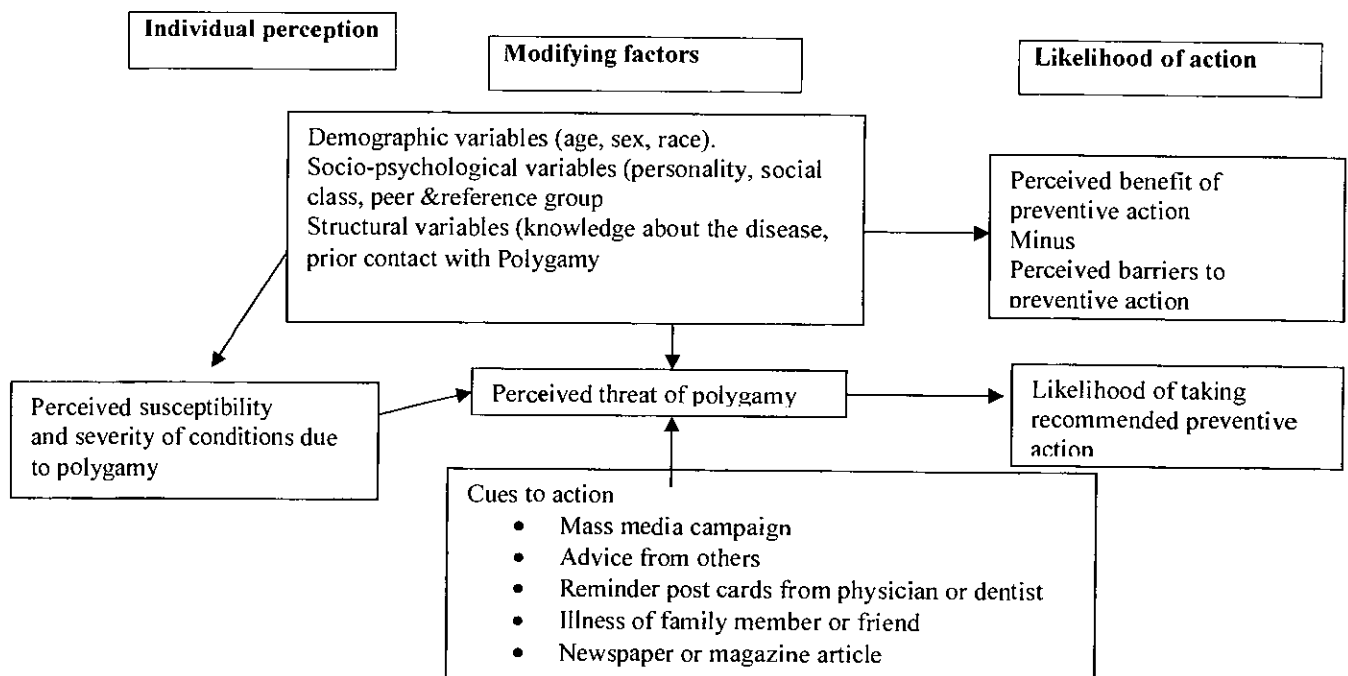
Individual perception

Modifying factors

Likelihood of action

Demographic variables (age, sex, race).
Socio-psychological variables (personality, social class, peer &reference group
Structural variables (knowledge about the disease, prior contact with Polygamy

Perceived benefit of preventive action
Minus
Perceived barriers to preventive action

Perceived susceptibility and severity of conditions due to polygamy

Perceived threat of polygamy

Likelihood of taking recommended preventive action

Cues to action
• Mass media campaign
• Advice from others
• Reminder post cards from physician or dentist
• Illness of family member or friend
• Newspaper or magazine article